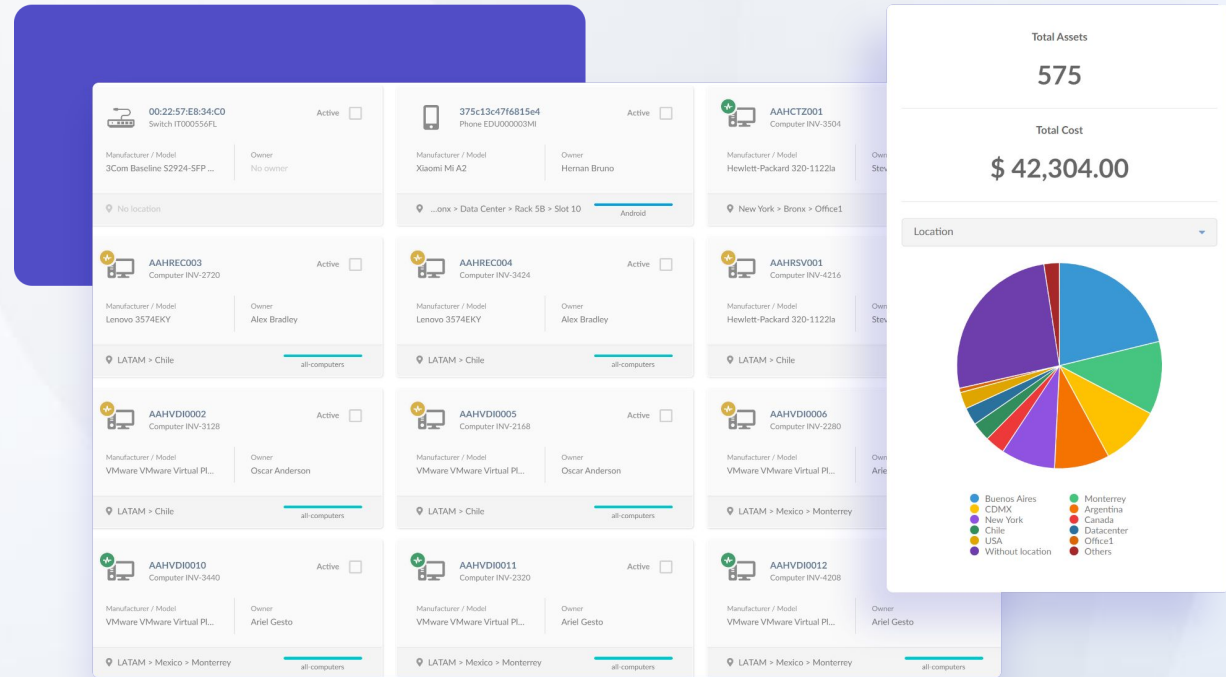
00:22:57:E8:34:C0
Switch IT000556FL
Active
Manufacturer / Model
3Com Baseline S2924-SFP ...
Owner
No owner
No location

375c13c47f6815e4
Phone EDU000003MI
Active
Manufacturer / Model
Xiaomi Mi A2
Owner
Hernan Bruno
...onx > Data Center > Rack 5B > Slot 10
Android

AAHCTZ001
Computer INV-3504
Manufacturer / Model
Hewlett-Packard 320-1122la
Own
Stev
New York > Bronx > Office1

AAHREC003
Computer INV-2720
Active
Manufacturer / Model
Lenovo 3574EKY
Owner
Alex Bradley
LATAM > Chile
all-computers

AAHREC004
Computer INV-3424
Active
Manufacturer / Model
Lenovo 3574EKY
Owner
Alex Bradley
LATAM > Chile
all-computers

AAHRSV001
Computer INV-4216
Manufacturer / Model
Hewlett-Packard 320-1122la
Own
Stev
LATAM > Chile

AAHVDI0002
Computer INV-3128
Active
Manufacturer / Model
VMware VMware Virtual Pl...
Owner
Oscar Anderson
LATAM > Chile
all-computers

AAHVDI0005
Computer INV-2168
Active
Manufacturer / Model
VMware VMware Virtual Pl...
Owner
Oscar Anderson
LATAM > Chile
all-computers

AAHVDI0006
Computer INV-2280
Manufacturer / Model
VMware VMware Virtual Pl...
Own
Arie
LATAM > Mexico > Monterrey

AAHVDI0010
Computer INV-3440
Active
Manufacturer / Model
VMware VMware Virtual Pl...
Owner
Ariel Gesto
LATAM > Mexico > Monterrey
all-computers

AAHVDI0011
Computer INV-2320
Active
Manufacturer / Model
VMware VMware Virtual Pl...
Owner
Ariel Gesto
LATAM > Mexico > Monterrey
all-computers

AAHVDI0012
Computer INV-4208
Manufacturer / Model
VMware VMware Virtual Pl...
Owner
Ariel Gesto
LATAM > Mexico > Monterrey
all-computers

Total Assets
575
Total Cost
$ 42,304.00
Location

Buenos Aires
Monterrey
CDMX
Argentina
New York
Canada
Chile
Datacenter
USA
Office1
Without location
Others